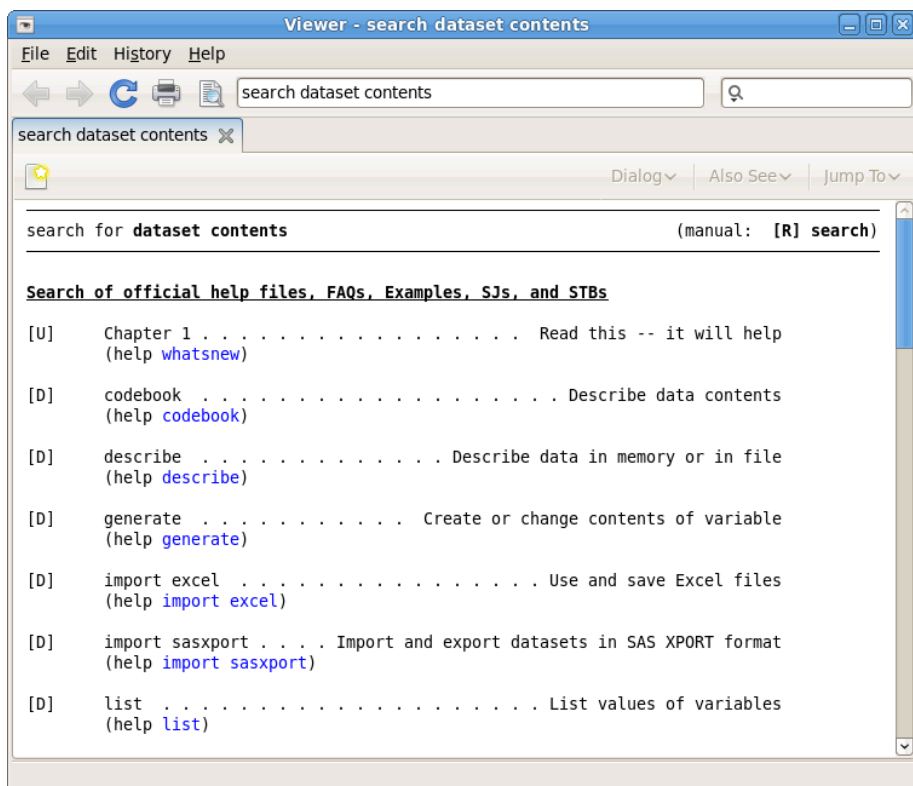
Viewer - search dataset contents

File Edit History Help

search dataset contents

search dataset contents

Dialog Also See Jump To

search for **dataset contents** (manual: **[R] search**)

**Search of official help files, FAQs, Examples, SJs, and STBs**

[U] Chapter 1 . . . . . . . . . . . . . . . . . Read this -- it will help
(help whatsnew)

[D] codebook . . . . . . . . . . . . . . . . . . . Describe data contents
(help codebook)

[D] describe . . . . . . . . . . . . . Describe data in memory or in file
(help describe)

[D] generate . . . . . . . . . . . Create or change contents of variable
(help generate)

[D] import excel . . . . . . . . . . . . . . . . Use and save Excel files
(help import excel)

[D] import sasxport . . . . Import and export datasets in SAS XPORT format
(help import sasxport)

[D] list . . . . . . . . . . . . . . . . . . . . List values of variables
(help list)